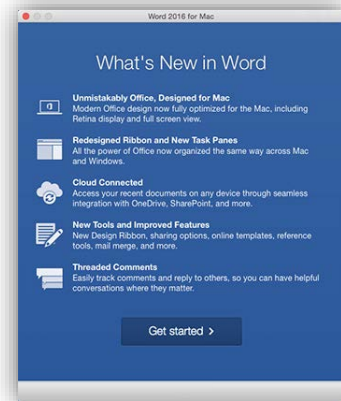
Word 2016 for Mac

What's New in Word

Unmistakably Office, Designed for Mac
Modern Office design now fully optimized for the Mac, including Retina display and full screen view.

Redesigned Ribbon and New Task Panes
All the power of Office now organized the same way across Mac and Windows.

Cloud Connected
Access your recent documents on any device through seamless integration with OneDrive, SharePoint, and more.

New Tools and Improved Features
New Design Ribbon, sharing options, online templates, reference tools, mail merge, and more.

Threaded Comments
Easily track comments and reply to others, so you can have helpful conversations where they matter.

Get started ›